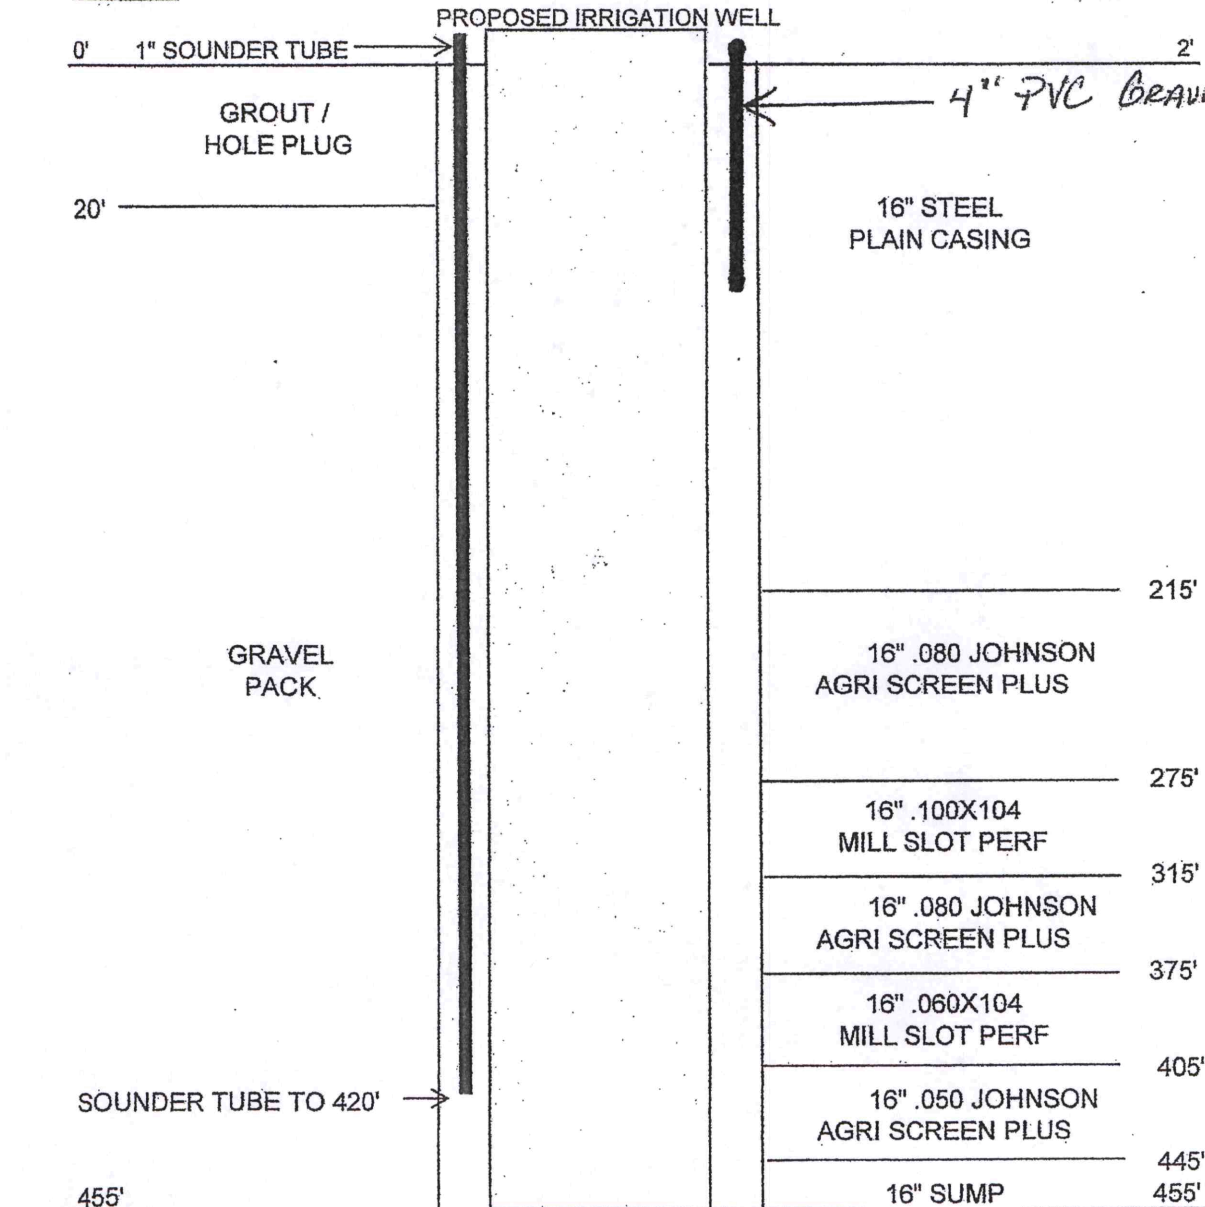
PROPOSED IRRIGATION WELL

0' 1" SOUNDER TUBE

2'

4" PVC GRAV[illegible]

GROUT / HOLE PLUG

20'

16" STEEL PLAIN CASING

215'

GRAVEL PACK

16" .080 JOHNSON AGRI SCREEN PLUS

275'

16" .100X104 MILL SLOT PERF

315'

16" .080 JOHNSON AGRI SCREEN PLUS

375'

16" .060X104 MILL SLOT PERF

405'

SOUNDER TUBE TO 420'

16" .050 JOHNSON AGRI SCREEN PLUS

445'

455'

16" SUMP

455'